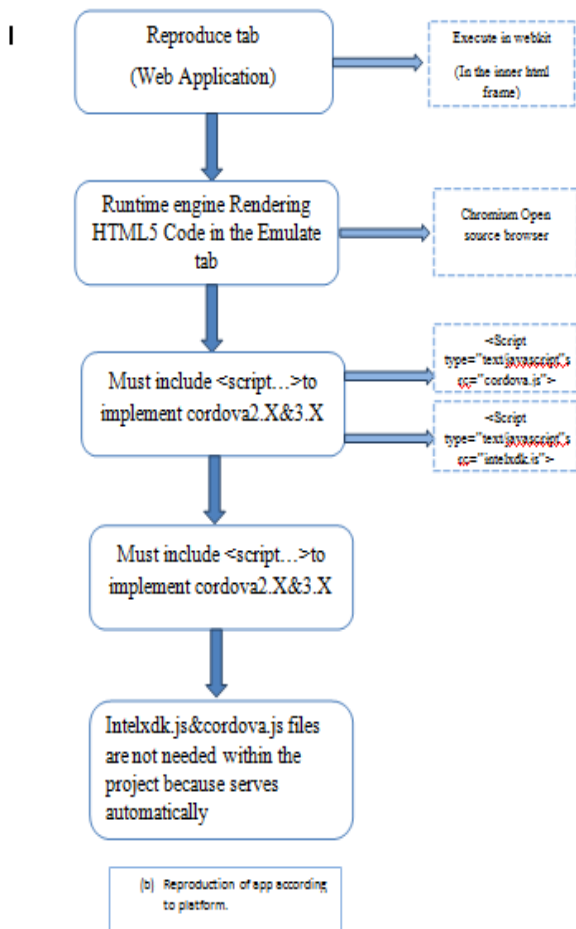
I

Reproduce tab (Web Application)

Execute in webkit (In the inner html frame)

Runtime engine Rendering HTML5 Code in the Emulate tab

Chromium Open source browser

Must include <script…>to implement cordova2.X&3.X

<Script type="text/javascript"src="cordova.js">

<Script type="text/javascript"src="intelxdk.js">

Must include <script…>to implement cordova2.X&3.X

Intelxdk.js&cordova.js files are not needed within the project because serves automatically

(b) Reproduction of app according to platform.